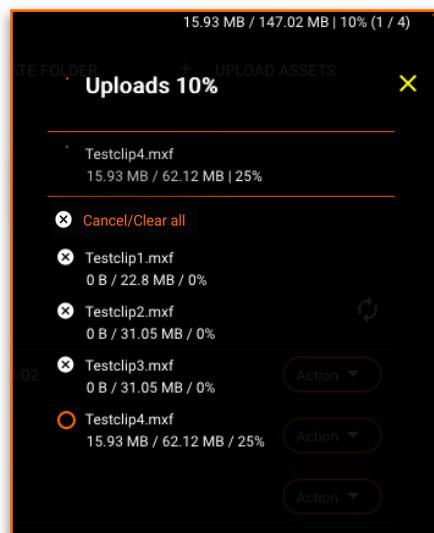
15.93 MB / 147.02 MB | 10% (1 / 4)

ATE FOLDER

+ UPLOAD ASSETS

Uploads 10%

Testclip4.mxf
15.93 MB / 62.12 MB | 25%

Cancel/Clear all

Testclip1.mxf
0 B / 22.8 MB / 0%

Testclip2.mxf
0 B / 31.05 MB / 0%

Testclip3.mxf
0 B / 31.05 MB / 0%

Testclip4.mxf
15.93 MB / 62.12 MB / 25%

-02

Action

Action

Action